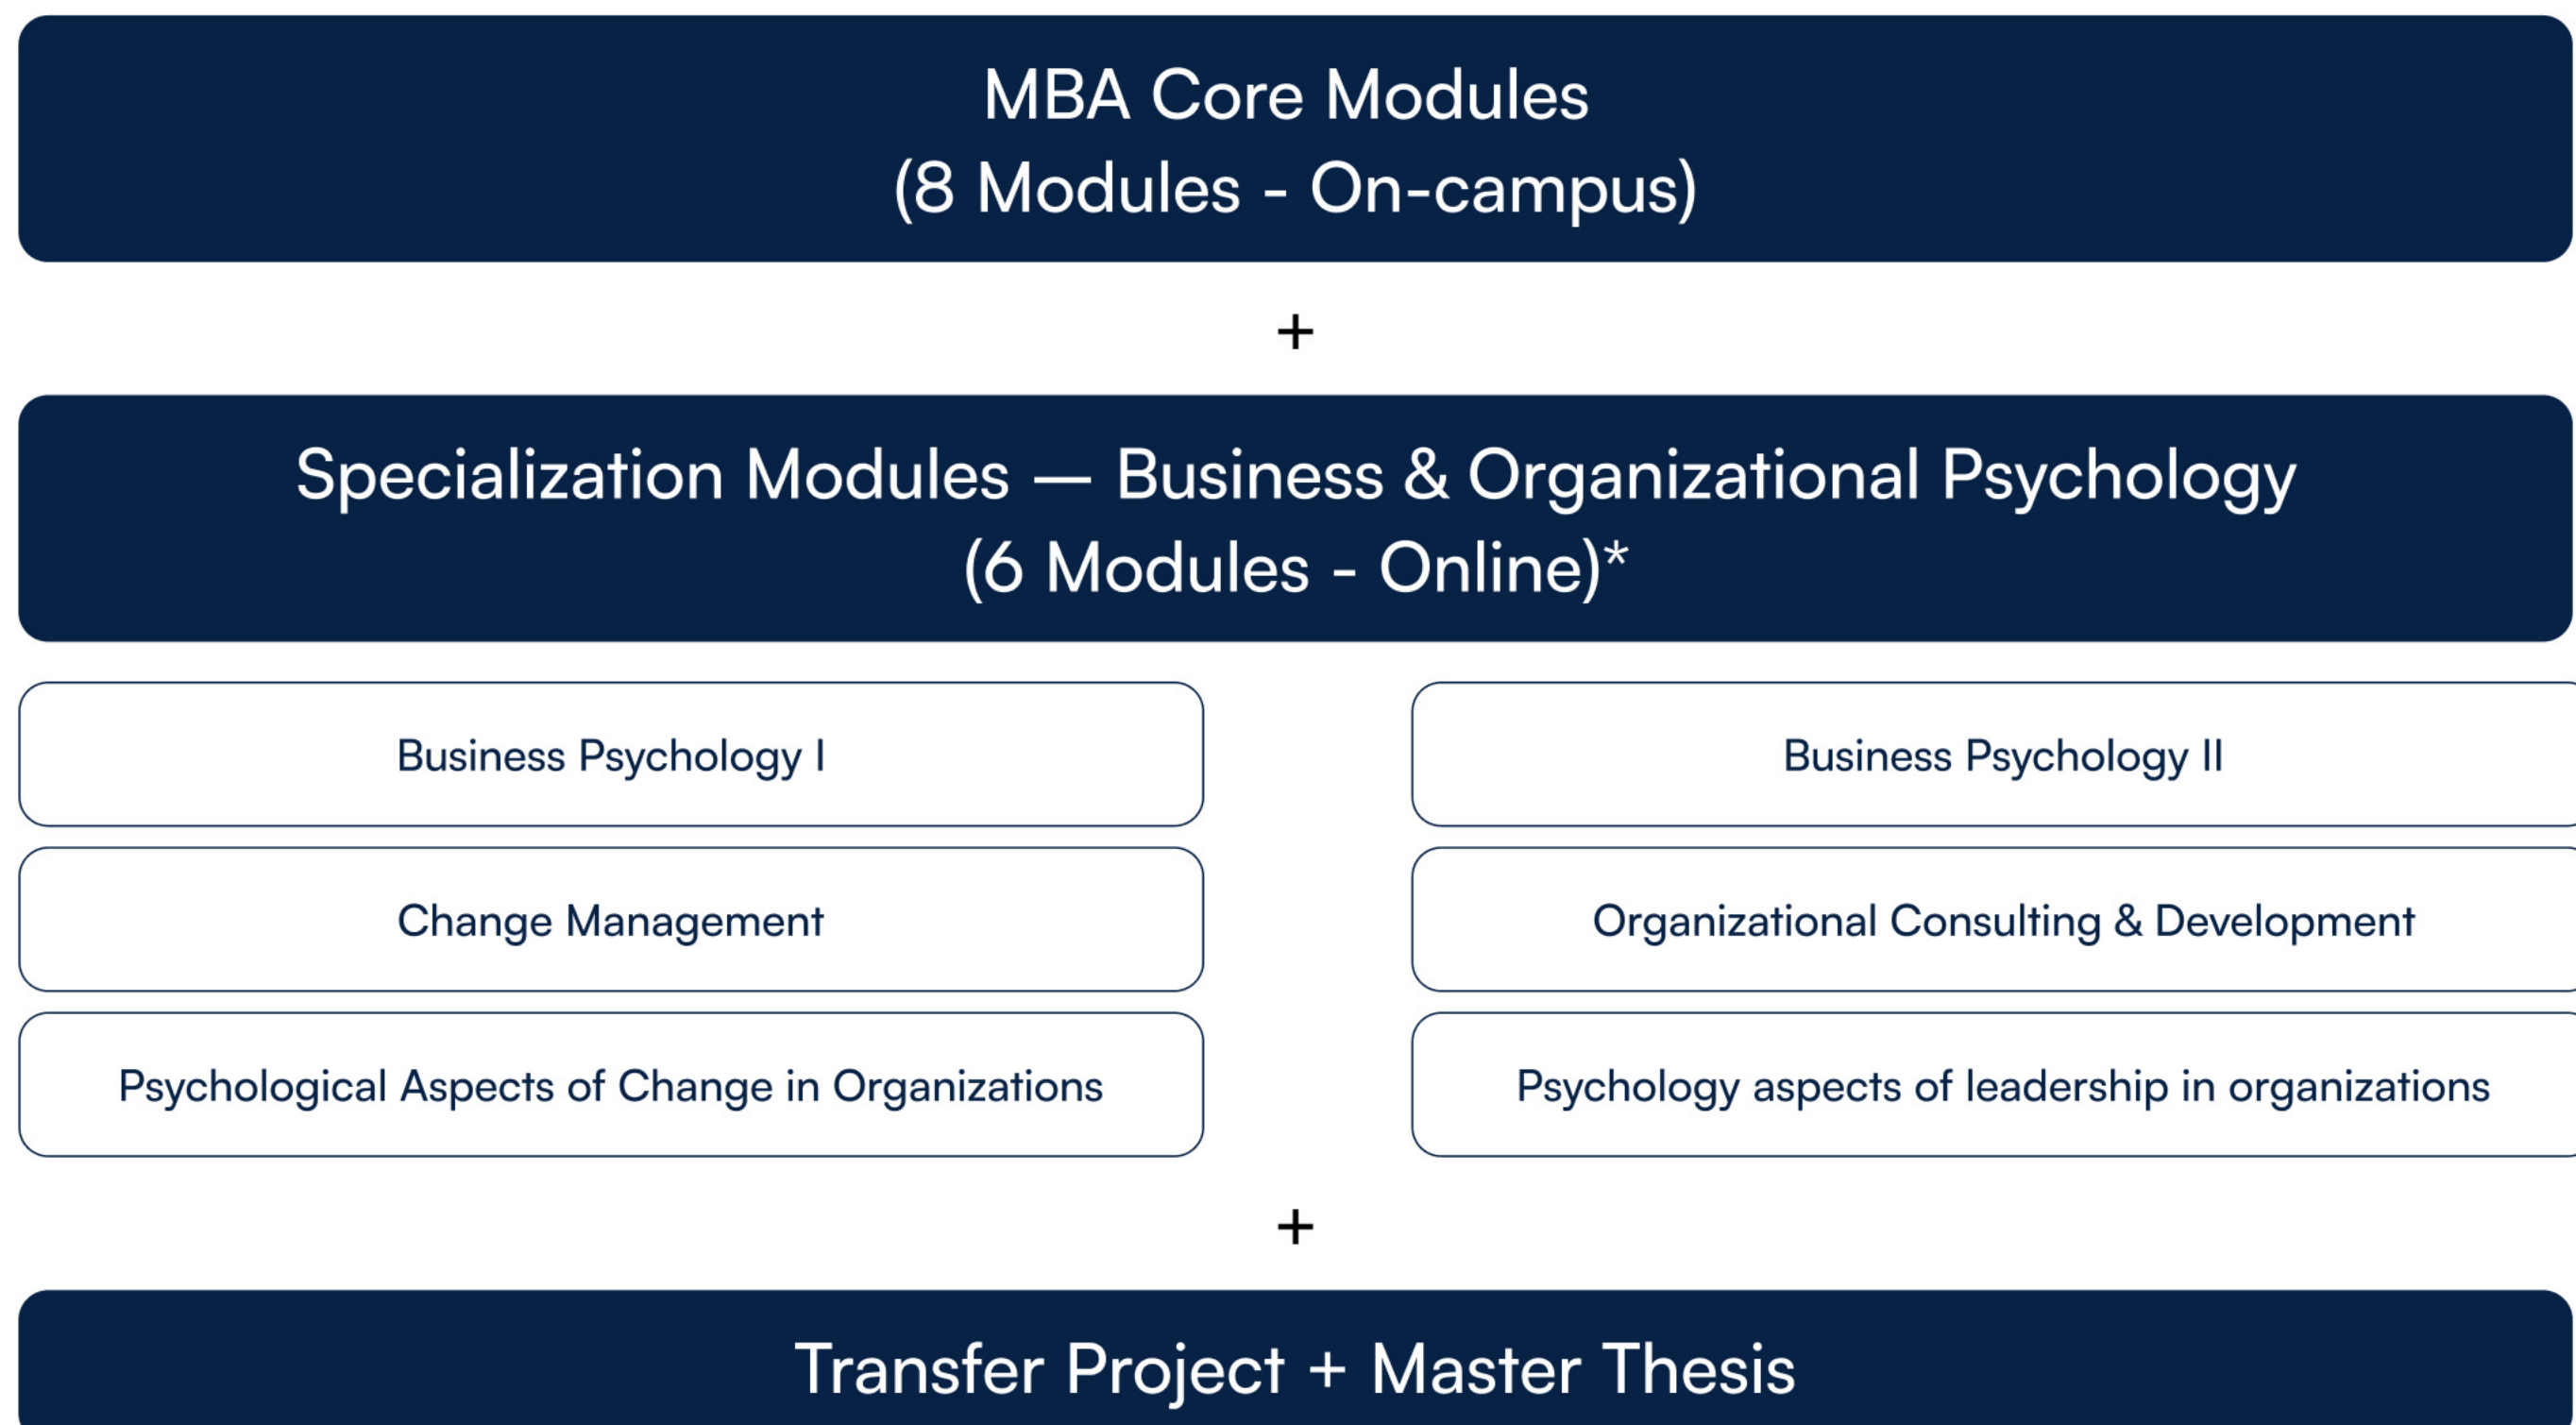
MBA Core Modules
(8 Modules - On-campus)

+

Specialization Modules — Business & Organizational Psychology
(6 Modules - Online)*

Business Psychology I

Business Psychology II

Change Management

Organizational Consulting & Development

Psychological Aspects of Change in Organizations

Psychology aspects of leadership in organizations

+

Transfer Project + Master Thesis